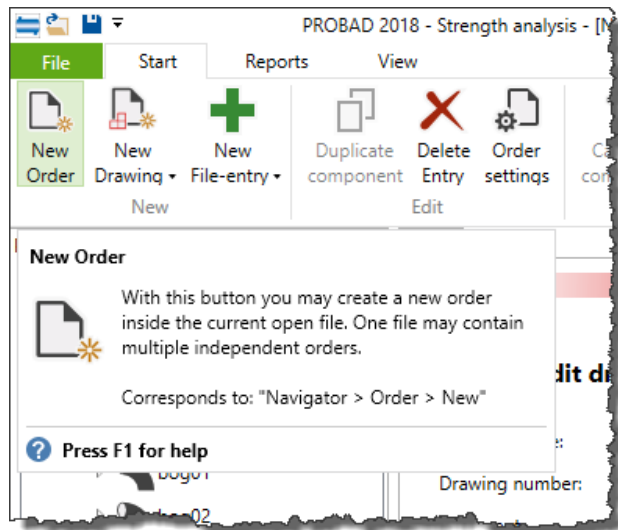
PROBAD 2018 - Strength analysis - [N

File
Start
Reports
View

New Order
New Drawing ▾
New File-entry ▾
New

Duplicate component
Delete Entry
Order settings
Edit

Ca co

New Order

With this button you may create a new order inside the current open file. One file may contain multiple independent orders.

Corresponds to: "Navigator > Order > New"

Press F1 for help

dit dr

e:

Drawing number:

bogo1

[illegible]02